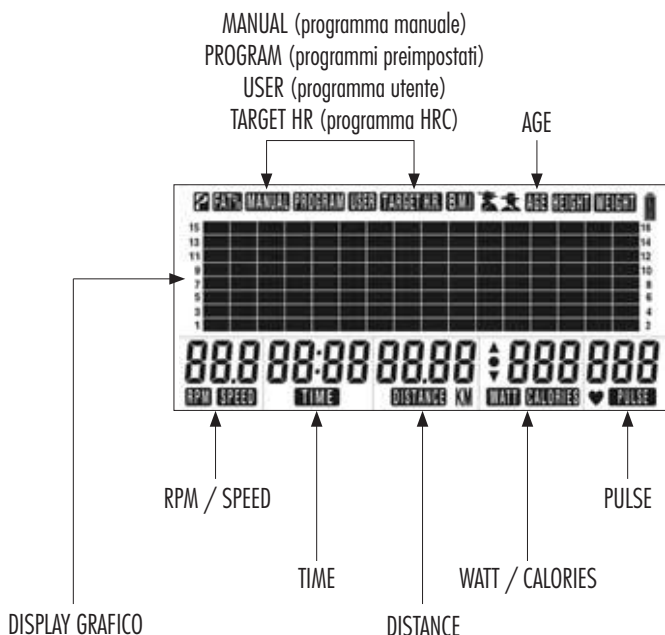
MANUAL (programma manuale)
PROGRAM (programmi preimpostati)
USER (programma utente)
TARGET HR (programma HRC)

AGE

FAT% MANUAL PROGRAM USER TARGET HR B.M.I AGE HEIGHT WEIGHT

15 13 11 9 7 5 3 1

16 14 12 10 8 6 4 2

88.8 88:88 88.88 888 888

RPM SPEED TIME DISTANCE KM WATT CALORIES PULSE

RPM / SPEED

PULSE

TIME

WATT / CALORIES

DISPLAY GRAFICO

DISTANCE